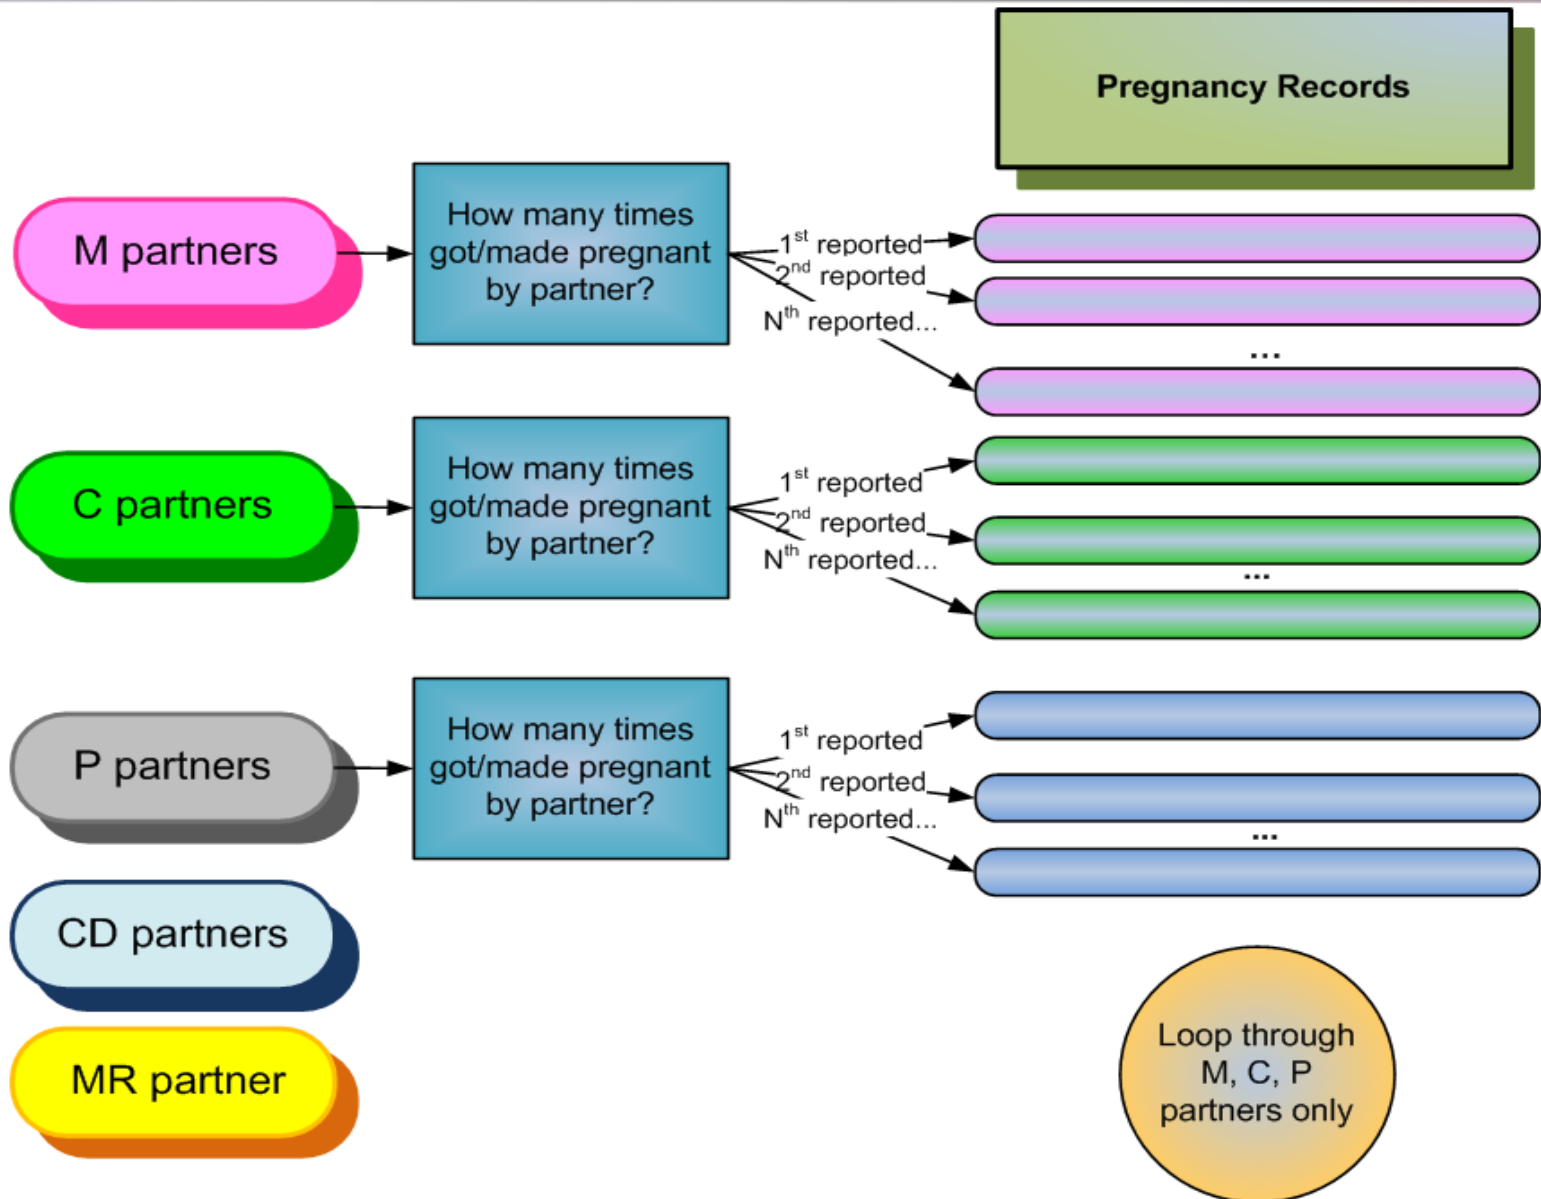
Pregnancy Records

M partners

How many times got/made pregnant by partner?

$1^{st}$ reported
$2^{nd}$ reported
$N^{th}$ reported...

...

C partners

How many times got/made pregnant by partner?

$1^{st}$ reported
$2^{nd}$ reported
$N^{th}$ reported...

...

P partners

How many times got/made pregnant by partner?

$1^{st}$ reported
$2^{nd}$ reported
$N^{th}$ reported...

...

CD partners

MR partner

Loop through M, C, P partners only